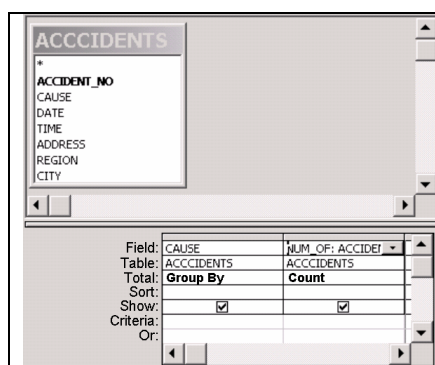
ACCCIDENTS

*
ACCIDENT_NO
CAUSE
DATE
TIME
ADDRESS
REGION
CITY

| | | |
|---|---|---|
| Field: | CAUSE | NUM_OF: ACCIDEN |
| Table: | ACCCIDENTS | ACCCIDENTS |
| Total: | Group By | Count |
| Sort: | | |
| Show: | ☑ | ☑ |
| Criteria: | | |
| Or: | | |